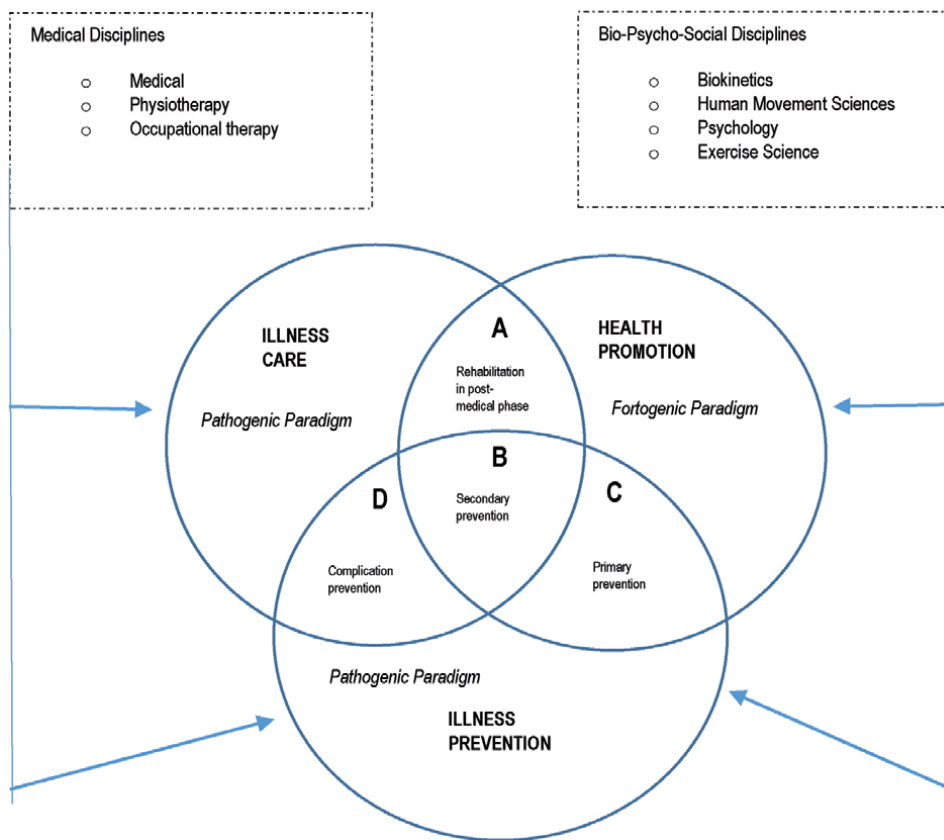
Medical Disciplines

- Medical
- Physiotherapy
- Occupational therapy

Bio-Psycho-Social Disciplines

- Biokinetics
- Human Movement Sciences
- Psychology
- Exercise Science

ILLNESS CARE

Pathogenic Paradigm

A

Rehabilitation in post-medical phase

HEALTH PROMOTION

Fortogenic Paradigm

B

Secondary prevention

D

Complication prevention

C

Primary prevention

Pathogenic Paradigm

ILLNESS PREVENTION